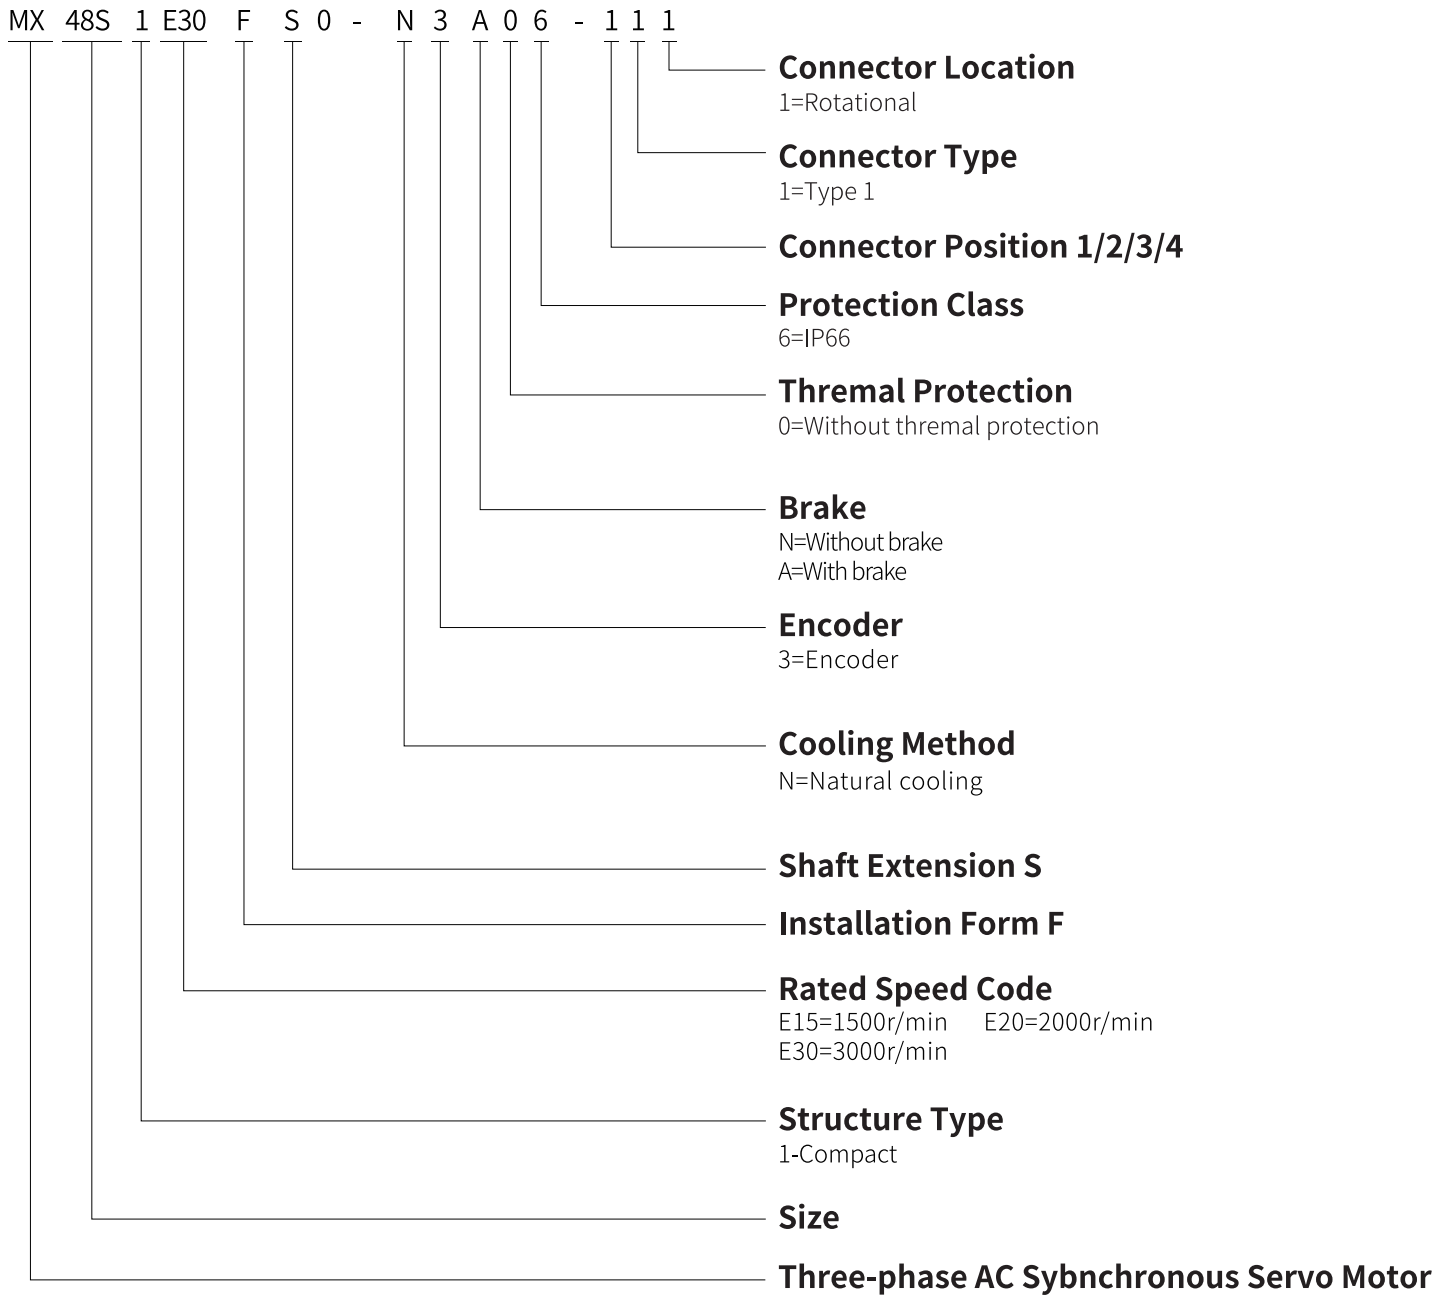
MX 48S 1 E30 F S 0 - N 3 A 0 6 - 1 1 1

Connector Location
1=Rotational

Connector Type
1=Type 1

Connector Position 1/2/3/4

Protection Class
6=IP66

Thremal Protection
0=Without thremal protection

Brake
N=Without brake
A=With brake

Encoder
3=Encoder

Cooling Method
N=Natural cooling

Shaft Extension S

Installation Form F

Rated Speed Code
E15=1500r/min E20=2000r/min
E30=3000r/min

Structure Type
1-Compact

Size

Three-phase AC Sybnchronous Servo Motor